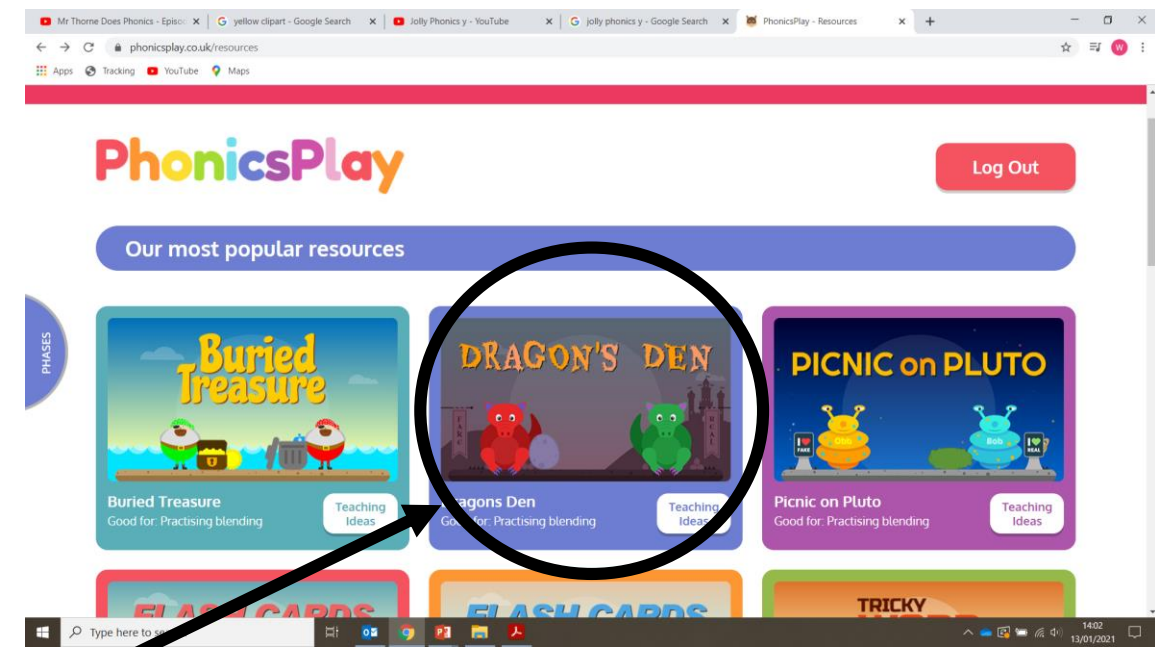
Mr Thorne Does Phonics - Episo
yellow clipart - Google Search
Jolly Phonics y - YouTube
jolly phonics y - Google Search
PhonicsPlay - Resources

phonicsplay.co.uk/resources

Apps Tracking YouTube Maps

PhonicsPlay

Log Out

Our most popular resources

PHASES

Buried Treasure

Buried Treasure
Good for: Practising blending

Teaching Ideas

DRAGON'S DEN

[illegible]agons Den
Goo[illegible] for: Practising blending

Teaching Ideas

PICNIC on PLUTO

Obb

Bob

FAKE

REAL

Picnic on Pluto
Good for: Practising blending

Teaching Ideas

FLASH CARDS

FLASH CARDS

TRICKY

Type here to se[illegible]

14:02
13/01/2021